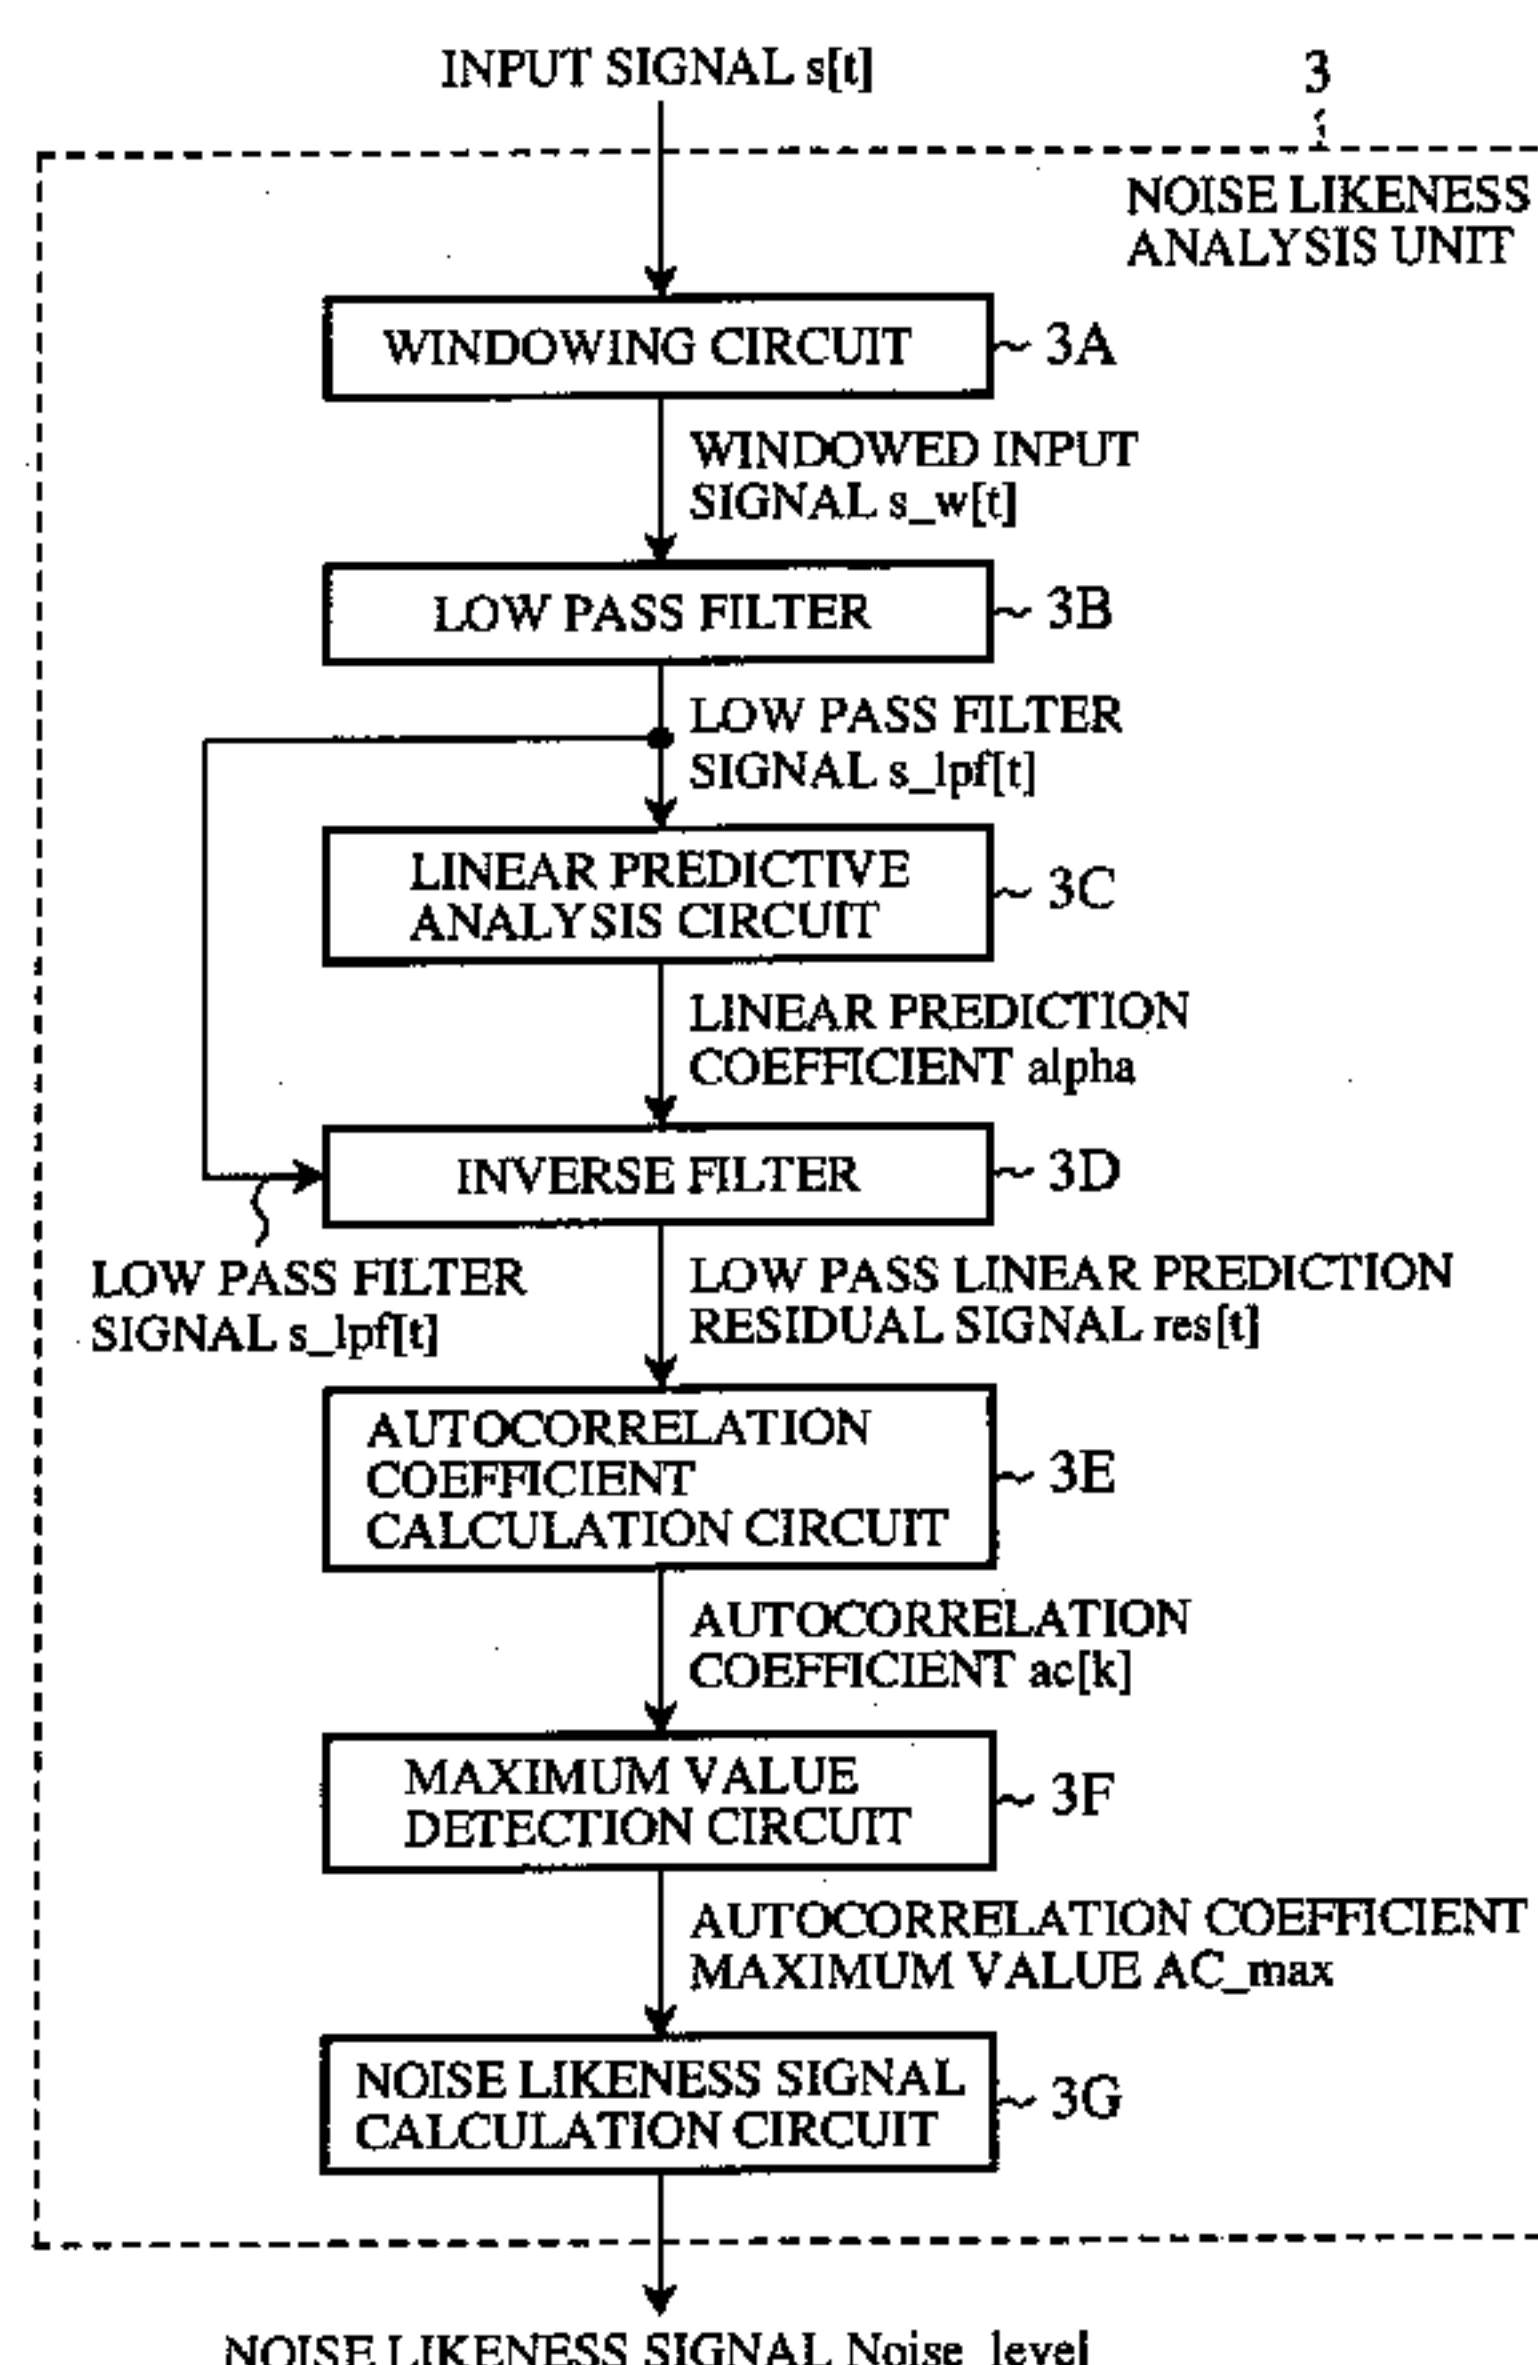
INPUT SIGNAL s[t]

3

NOISE LIKENESS ANALYSIS UNIT

WINDOWING CIRCUIT

3A

WINDOWED INPUT SIGNAL s_w[t]

LOW PASS FILTER

3B

LOW PASS FILTER SIGNAL s_lpf[t]

LINEAR PREDICTIVE ANALYSIS CIRCUIT

3C

LINEAR PREDICTION COEFFICIENT alpha

INVERSE FILTER

3D

LOW PASS FILTER SIGNAL s_lpf[t]

LOW PASS LINEAR PREDICTION RESIDUAL SIGNAL res[t]

AUTOCORRELATION COEFFICIENT CALCULATION CIRCUIT

3E

AUTOCORRELATION COEFFICIENT ac[k]

MAXIMUM VALUE DETECTION CIRCUIT

3F

AUTOCORRELATION COEFFICIENT MAXIMUM VALUE AC_max

NOISE LIKENESS SIGNAL CALCULATION CIRCUIT

3G

NOISE LIKENESS SIGNAL Noise_level